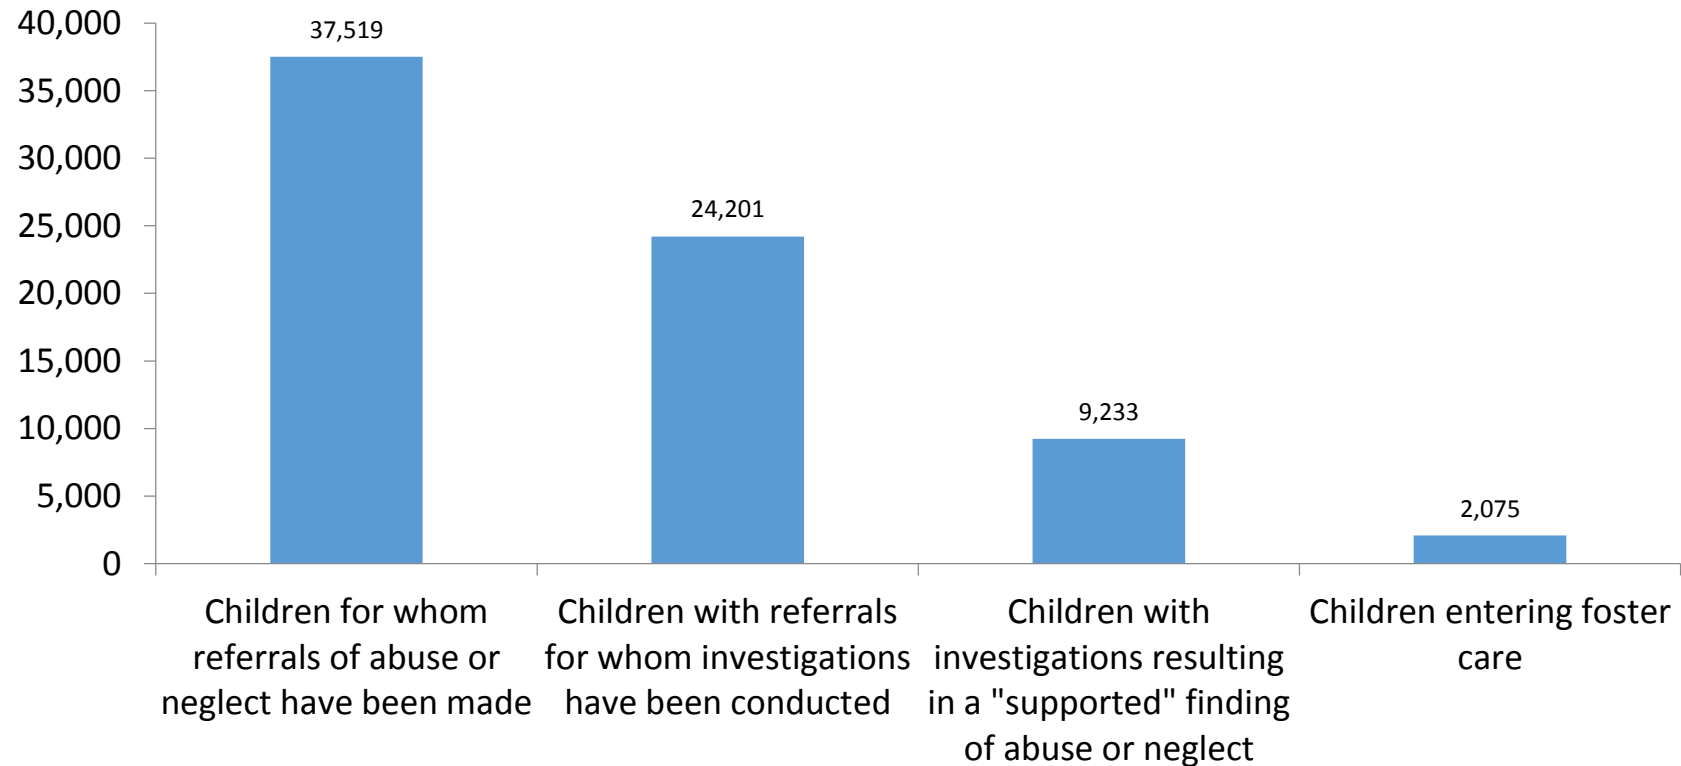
40,000
35,000
30,000
25,000
20,000
15,000
10,000
5,000
0

37,519
24,201
9,233
2,075

Children for whom referrals of abuse or neglect have been made

Children with referrals for whom investigations have been conducted

Children with investigations resulting in a "supported" finding of abuse or neglect

Children entering foster care